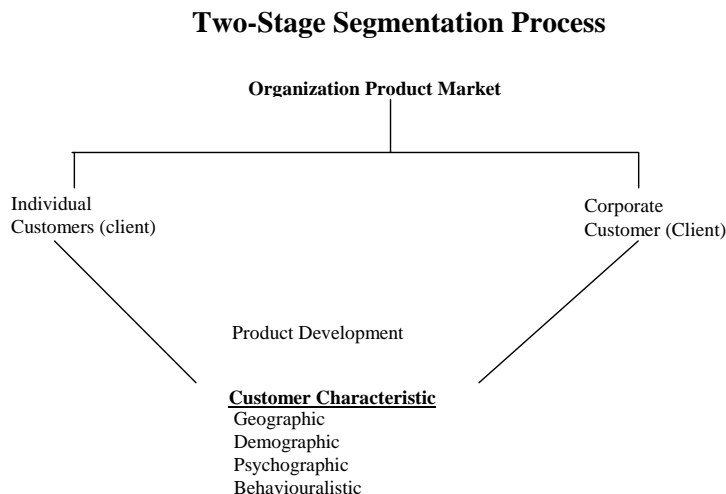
**Two-Stage Segmentation Process**

**Organization Product Market**

Individual Customers (client)

Corporate Customer (Client)

Product Development

**Customer Characteristic**

Geographic
Demographic
Psychographic
Behaviouralistic